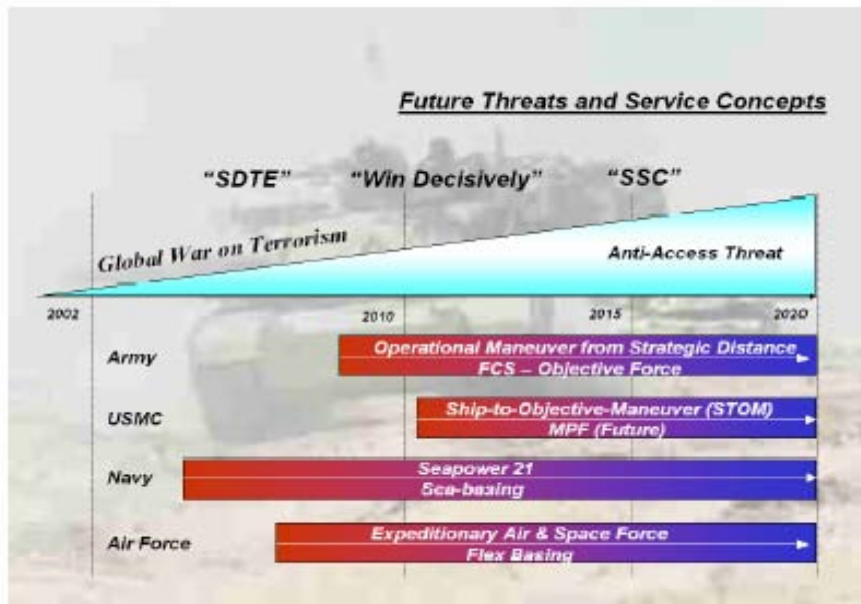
Future Threats and Service Concepts

"SDTE" "Win Decisively" "SSC"

Global War on Terrorism

Anti-Access Threat

2002 2010 2015 2020

Army
Operational Maneuver from Strategic Distance
FCS – Objective Force

USMC
Ship-to-Objective-Maneuver (STOM)
MPF (Future)

Navy
Seapower 21
Sea-basing

Air Force
Expeditionary Air & Space Force
Flex Basing